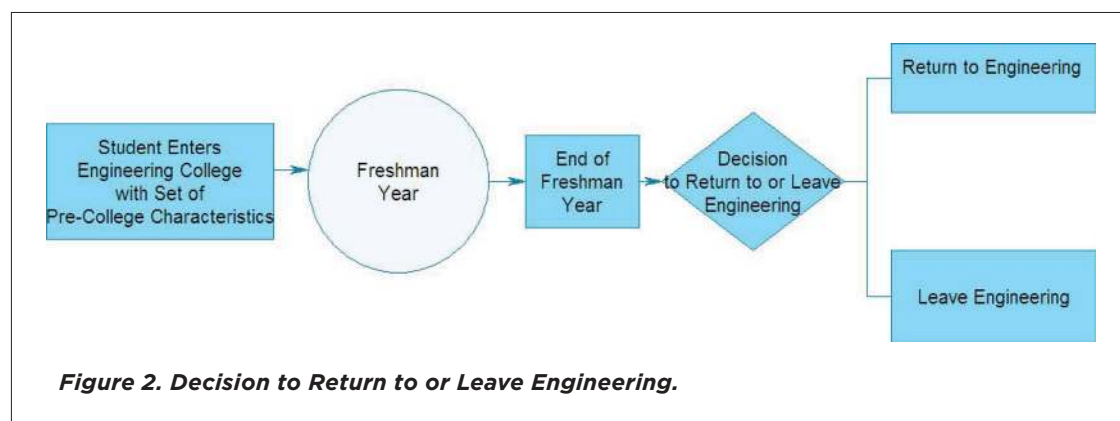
Student Enters Engineering College with Set of Pre-College Characteristics

Freshman Year

End of Freshman Year

Decision to Return to or Leave Engineering

Return to Engineering

Leave Engineering

Figure 2. Decision to Return to or Leave Engineering.